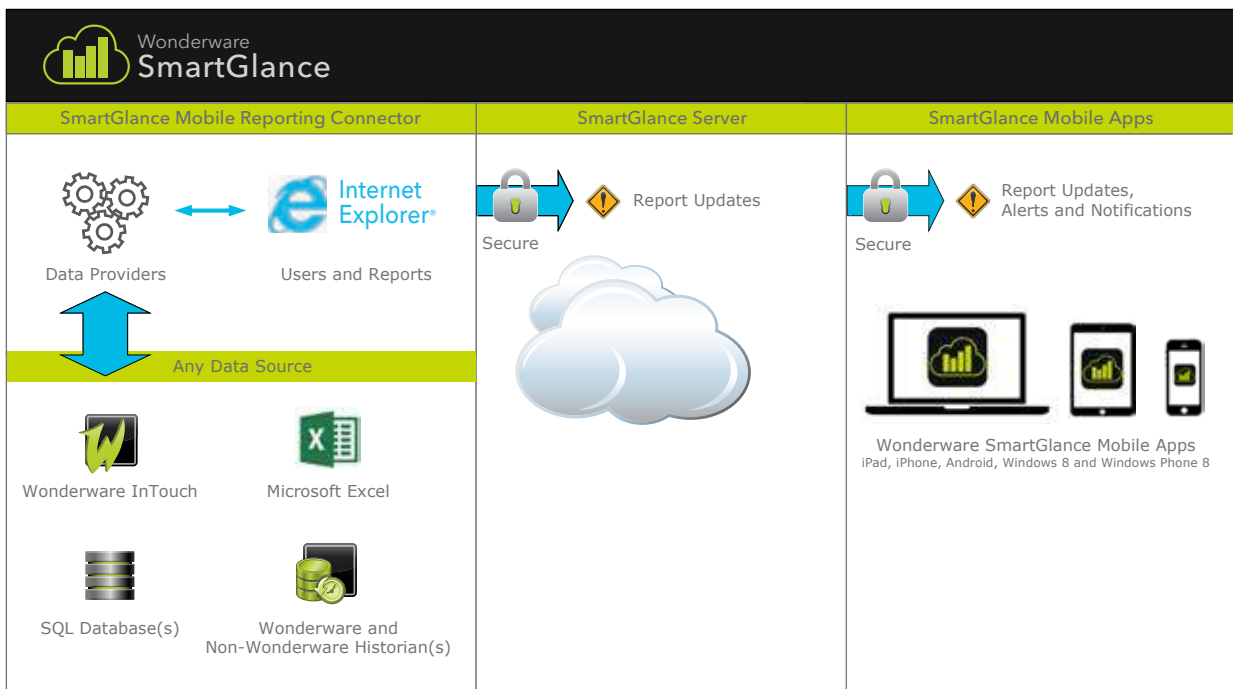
Wonderware
SmartGlance

SmartGlance Mobile Reporting Connector

Internet Explorer®

Data Providers

Users and Reports

Any Data Source

Wonderware InTouch

Microsoft Excel

SQL Database(s)

Wonderware and Non-Wonderware Historian(s)

SmartGlance Server

Secure

Report Updates

SmartGlance Mobile Apps

Secure

Report Updates, Alerts and Notifications

Wonderware SmartGlance Mobile Apps
iPad, iPhone, Android, Windows 8 and Windows Phone 8